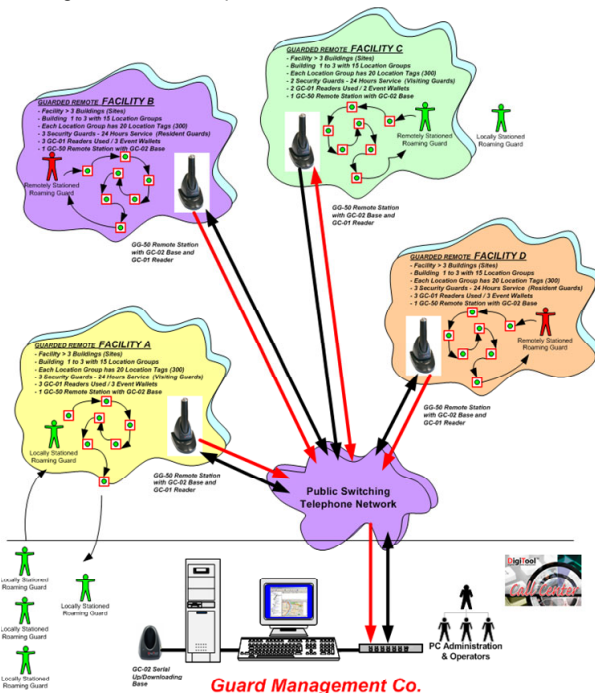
GUARDED REMOTE FACILITY C
- Facility > 3 Buildings (Sites)
- Building 1 to 3 with 15 Location Groups
- Each Location Group has 20 Location Tags (300)
- 2 Security Guards - 24 Hours Service (Visiting Guards)
- 2 GC-01 Readers Used / 2 Event Wallets
- 1 GC-50 Remote Station with GC-02 Base

Remotely Stationed Roaming Guard

Locally Stationed Roaming Guard

GG-50 Remote Station with GC-02 Base and GC-01 Reader

GUARDED REMOTE FACILITY B
- Facility > 3 Buildings (Sites)
- Building 1 to 3 with 15 Location Groups
- Each Location Group has 20 Location Tags (300)
- 3 Security Guards - 24 Hours Service (Resident Guards)
- 3 GC-01 Readers Used / 3 Event Wallets
- 1 GC-50 Remote Station with GC-02 Base

Remotely Stationed Roaming Guard

GG-50 Remote Station with GC-02 Base and GC-01 Reader

GUARDED REMOTE FACILITY D
- Facility > 3 Buildings (Sites)
- Building 1 to 3 with 15 Location Groups
- Each Location Group has 20 Location Tags (300)
- 3 Security Guards - 24 Hours Service (Resident Guards)
- 3 GC-01 Readers Used / 3 Event Wallets
- 1 GC-50 Remote Station with GC-02 Base

Remotely Stationed Roaming Guard

GG-50 Remote Station with GC-02 Base and GC-01 Reader

GUARDED REMOTE FACILITY A
- Facility > 3 Buildings (Sites)
- Building 1 to 3 with 15 Location Groups
- Each Location Group has 20 Location Tags (300)
- 3 Security Guards - 24 Hours Service (Visiting Guards)
- 3 GC-01 Readers Used / 3 Event Wallets
- 1 GC-50 Remote Station with GC-02 Base

Locally Stationed Roaming Guard

GG-50 Remote Station with GC-02 Base and GC-01 Reader

Public Switching Telephone Network

Locally Stationed Roaming Guard

Locally Stationed Roaming Guard

Locally Stationed Roaming Guard

Locally Stationed Roaming Guard

DigiTool Call Center

PC Administration & Operators

GC-02 Serial Up/Downloading Base

Guard Management Co.